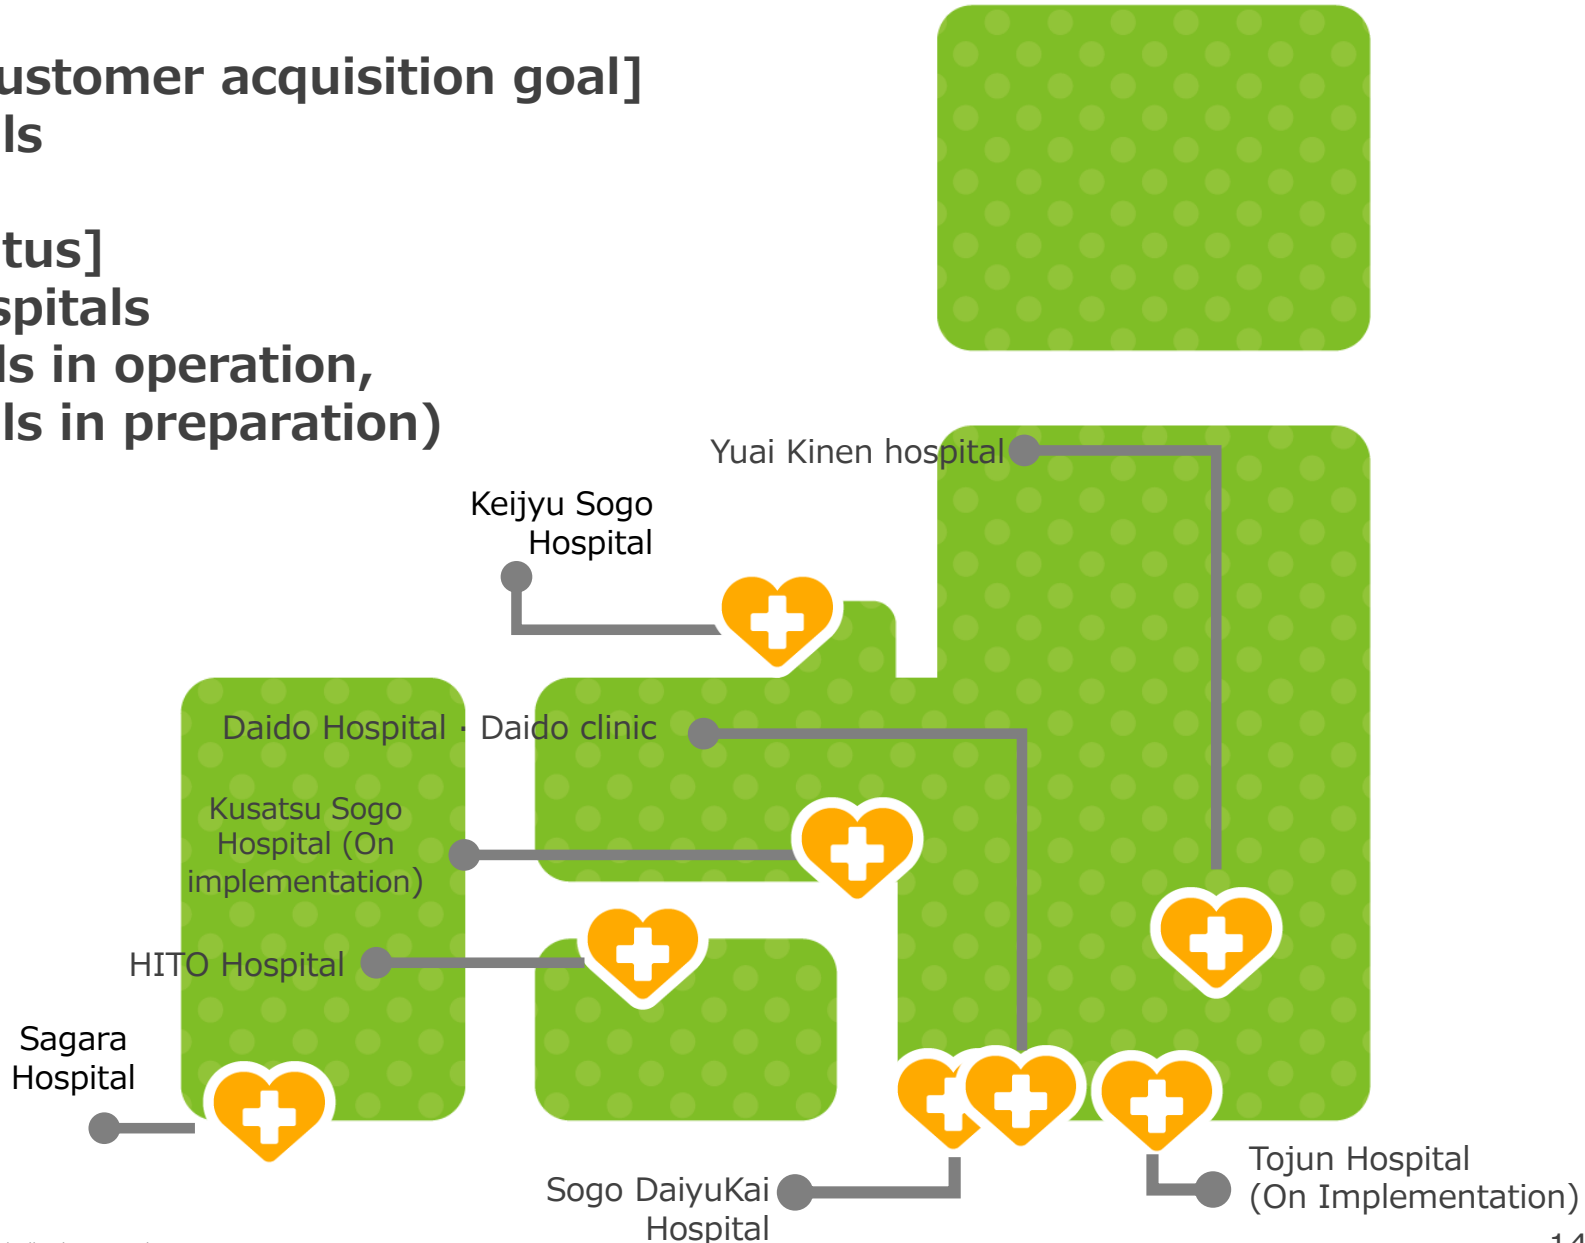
ustomer acquisition goal]
ls

tus]
spitals
ls in operation,
ls in preparation)

Yuai Kinen hospital

Keijyu Sogo Hospital

Daido Hospital · Daido clinic

Kusatsu Sogo Hospital (On implementation)

HITO Hospital

Sagara Hospital

Sogo DaiyuKai Hospital

Tojun Hospital (On Implementation)

14